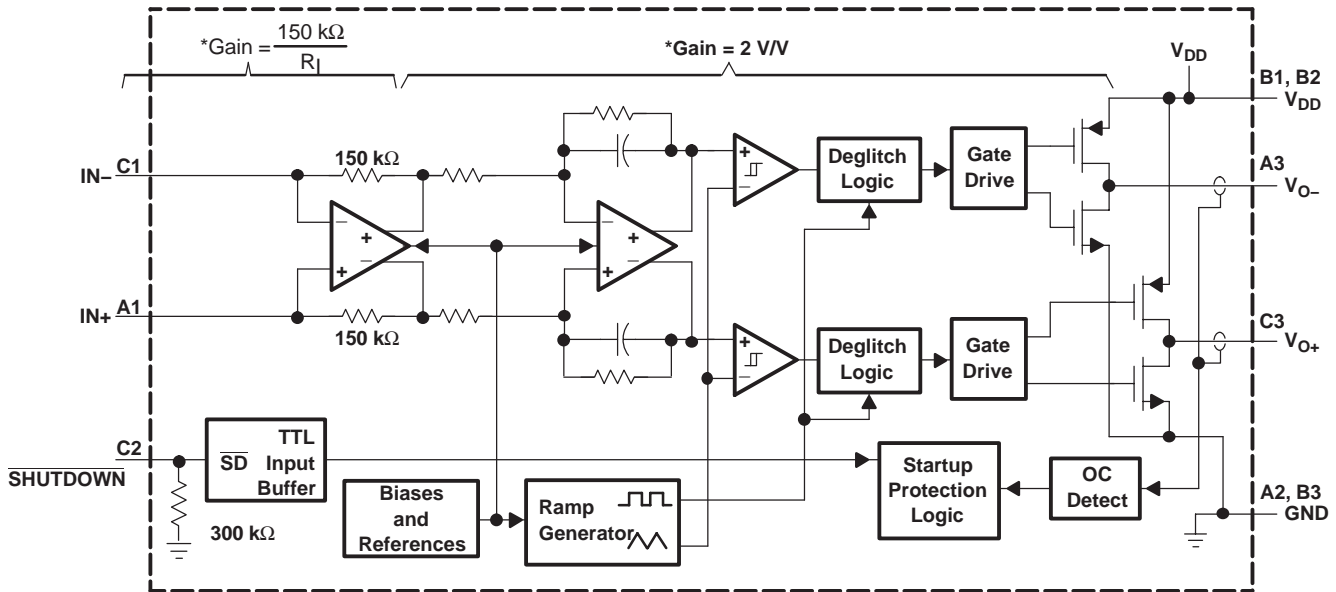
*Gain = $\frac{150\ k\Omega}{R_I}$

*Gain = 2 V/V

$V_{DD}$

B1, B2
$V_{DD}$

IN– C1

150 kΩ

Deglitch Logic

Gate Drive

A3
$V_{O-}$

IN+ A1

150 kΩ

Deglitch Logic

Gate Drive

C3
$V_{O+}$

C2
$\overline{SHUTDOWN}$

$\overline{SD}$ TTL Input Buffer

300 kΩ

Biases and References

Ramp Generator

Startup Protection Logic

OC Detect

A2, B3
GND